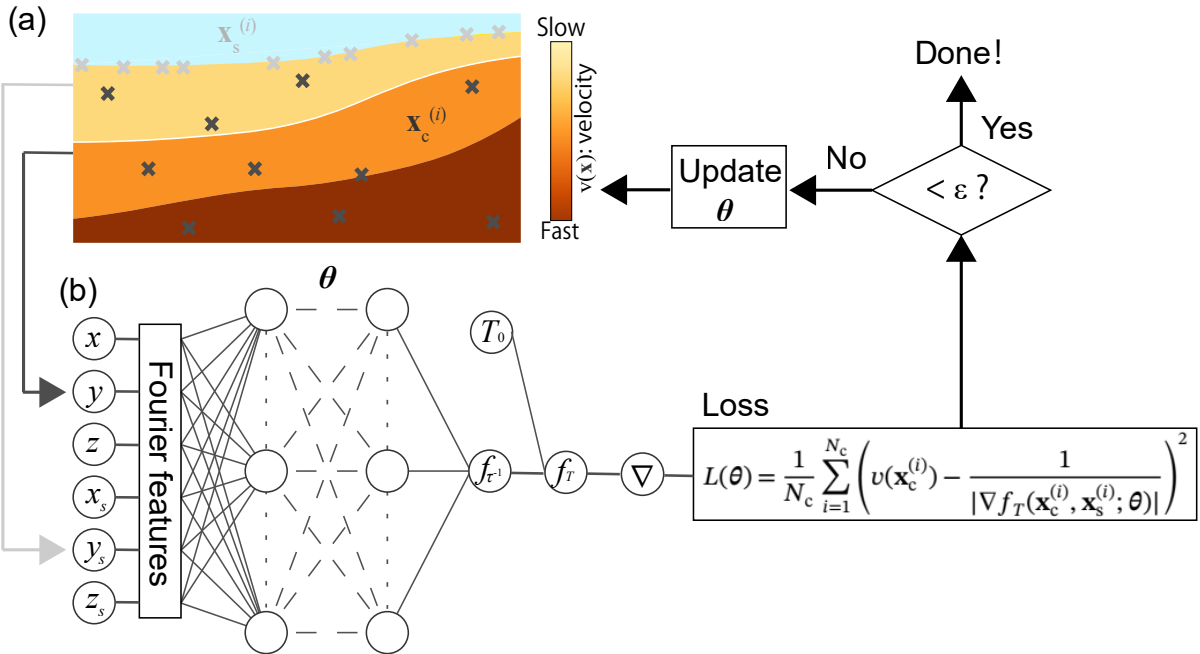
(a)

$\mathbf{x}_s^{(i)}$

$\mathbf{x}_c^{(i)}$

Slow

$v(\mathbf{x})$: velocity

Fast

Done!

Yes

No

Update $\boldsymbol{\theta}$

$< \varepsilon$ ?

(b)

$\boldsymbol{\theta}$

$x$

$y$

$z$

$x_s$

$y_s$

$z_s$

Fourier features

$T_0$

$f_{\tau^{-1}}$

$f_T$

$\nabla$

Loss

$L(\boldsymbol{\theta}) = \frac{1}{N_c} \sum_{i=1}^{N_c} \left( v(\mathbf{x}_c^{(i)}) - \frac{1}{|\nabla f_T(\mathbf{x}_c^{(i)}, \mathbf{x}_s^{(i)}; \boldsymbol{\theta})|} \right)^2$